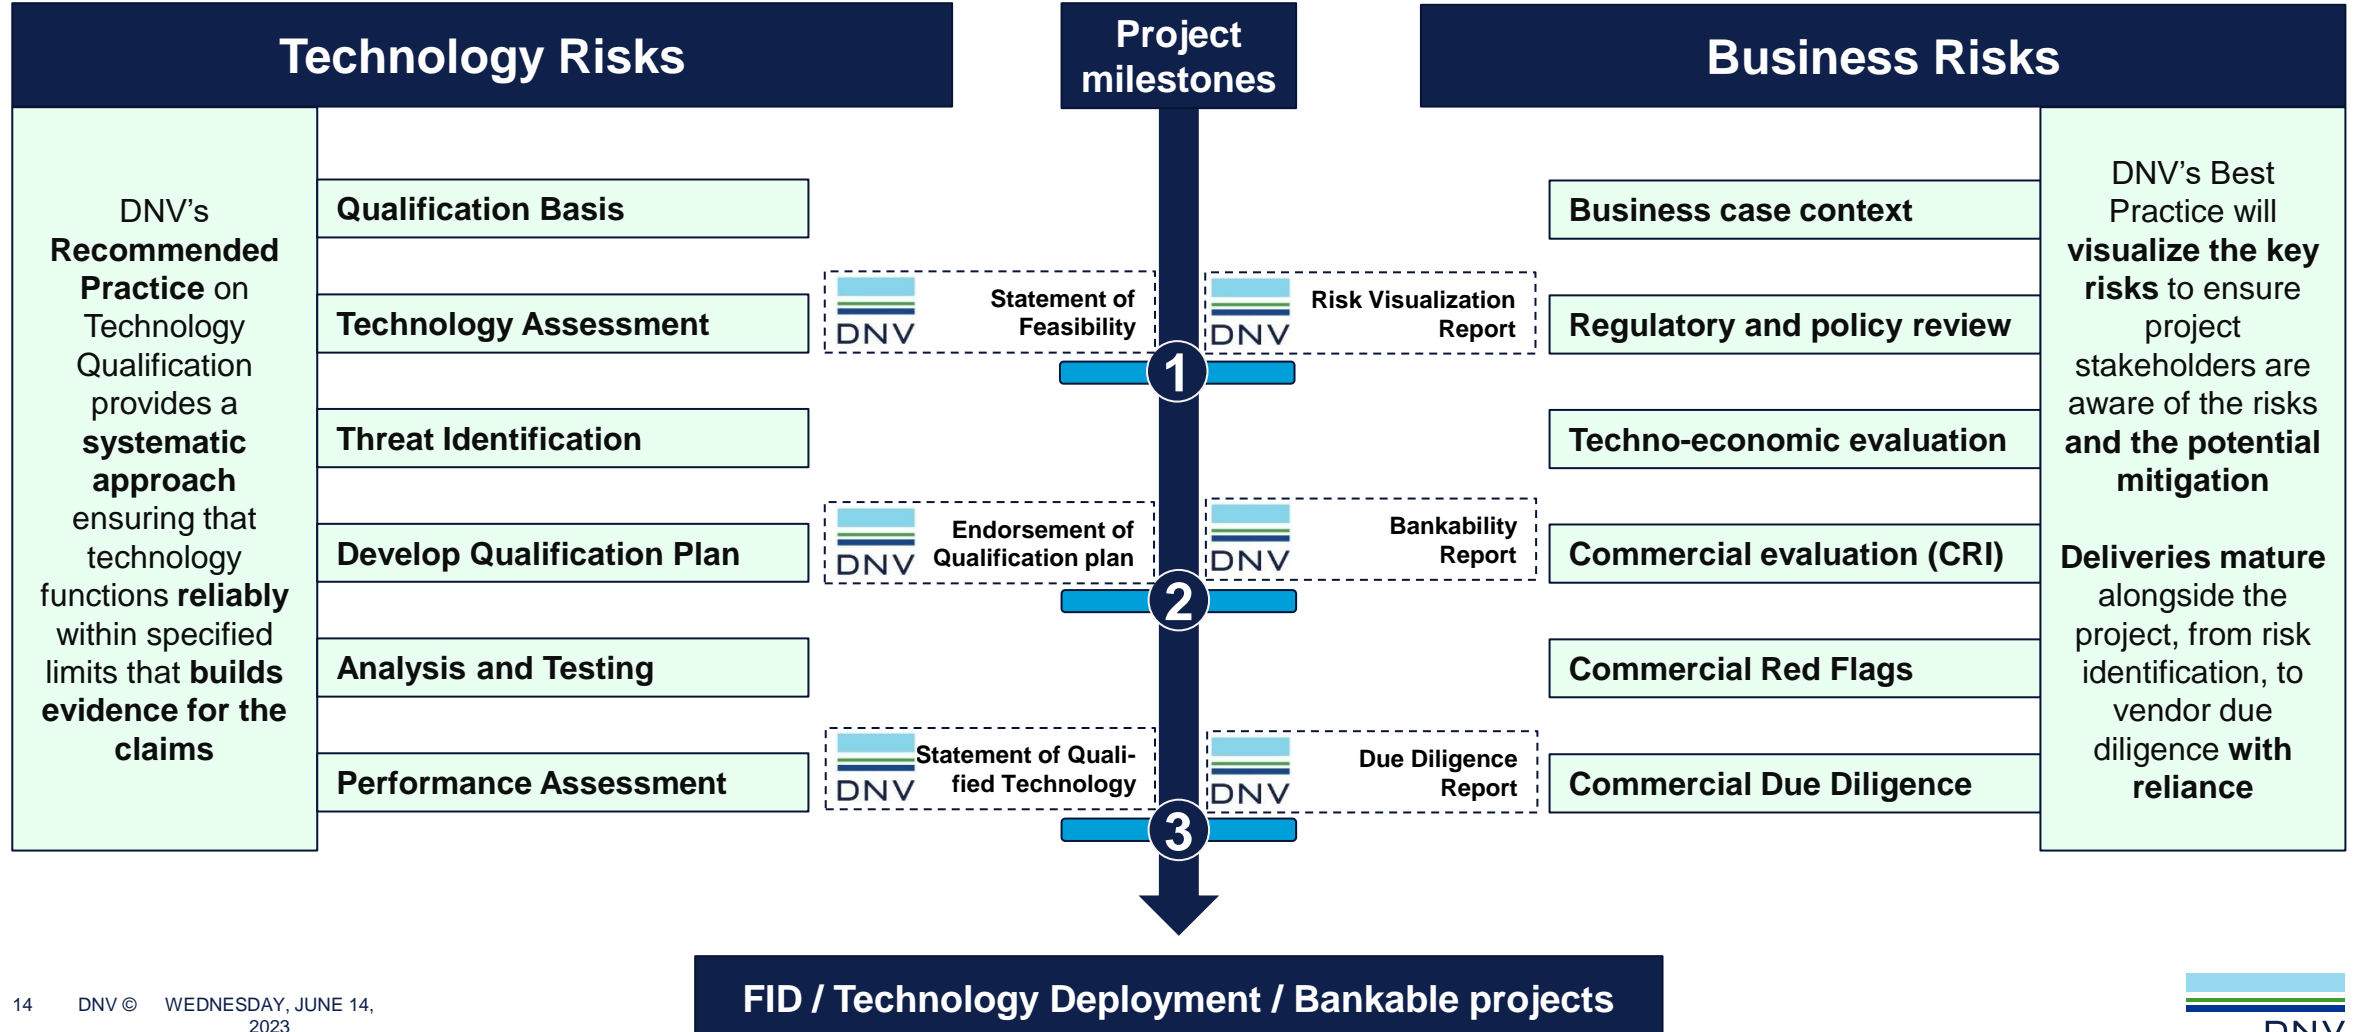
Technology Risks

Project milestones

Business Risks

DNV's **Recommended Practice** on Technology Qualification provides a **systematic approach** ensuring that technology functions **reliably** within specified limits that **builds evidence for the claims**

Qualification Basis

Technology Assessment

Threat Identification

Develop Qualification Plan

Analysis and Testing

Performance Assessment

DNV Statement of Feasibility

DNV Endorsement of Qualification plan

DNV Statement of Qualified Technology

1

2

3

DNV Risk Visualization Report

DNV Bankability Report

DNV Due Diligence Report

Business case context

Regulatory and policy review

Techno-economic evaluation

Commercial evaluation (CRI)

Commercial Red Flags

Commercial Due Diligence

DNV's Best Practice will **visualize the key risks** to ensure project stakeholders are aware of the risks **and the potential mitigation**

**Deliveries mature** alongside the project, from risk identification, to vendor due diligence **with reliance**

FID / Technology Deployment / Bankable projects

14 DNV © WEDNESDAY, JUNE 14, 2023

DNV